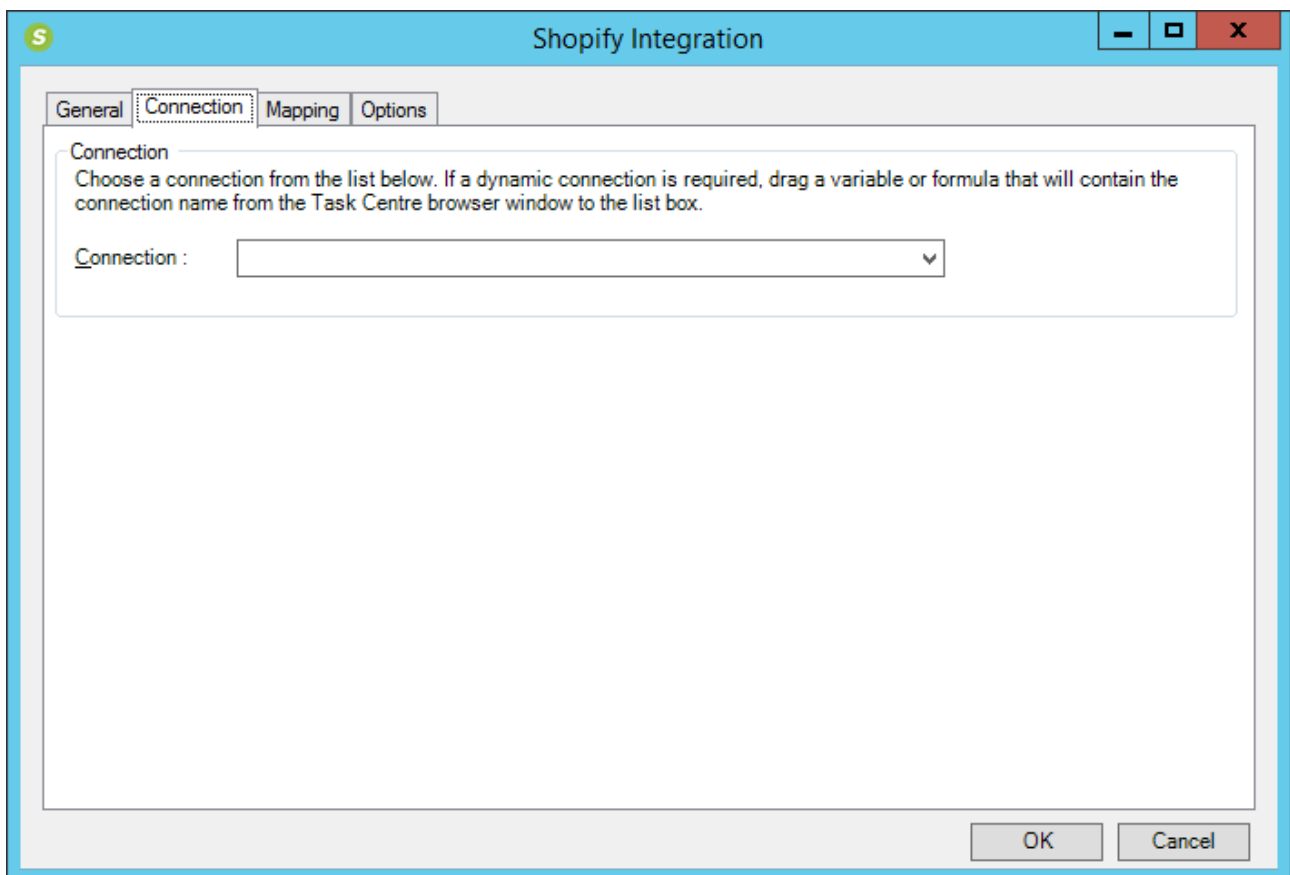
Shopify Integration

General Connection Mapping Options

Connection
Choose a connection from the list below. If a dynamic connection is required, drag a variable or formula that will contain the connection name from the Task Centre browser window to the list box.

Connection :

OK Cancel